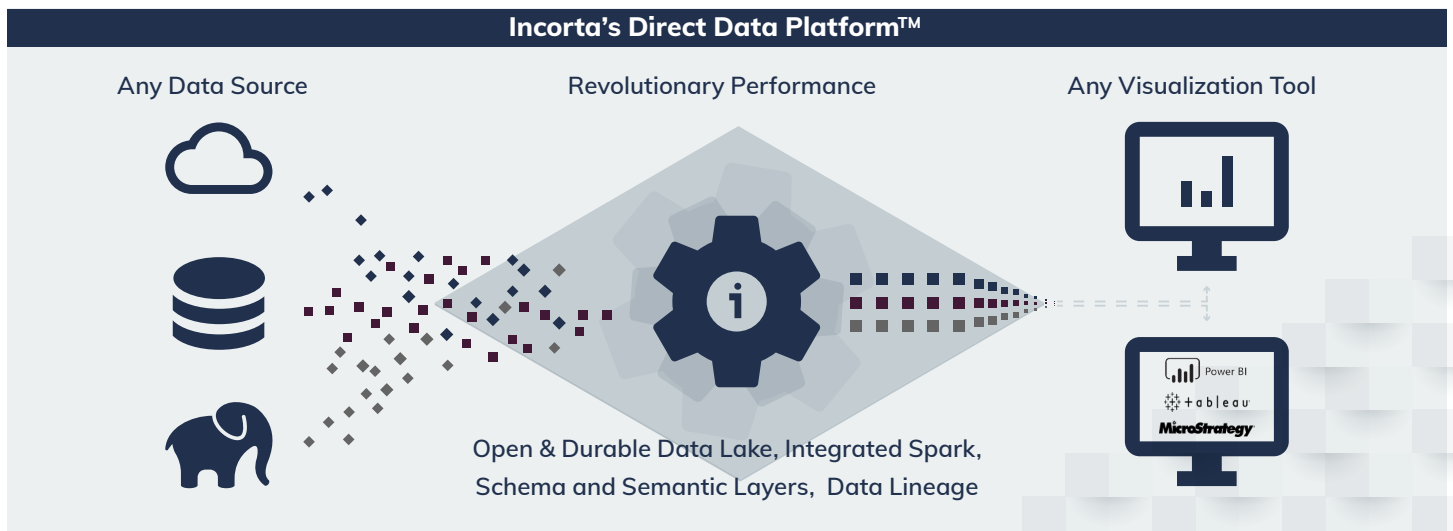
Incorta's Direct Data Platform™

Any Data Source

Revolutionary Performance

Any Visualization Tool

Power BI

+ a b l e a u

MicroStrategy

Open & Durable Data Lake, Integrated Spark, Schema and Semantic Layers, Data Lineage